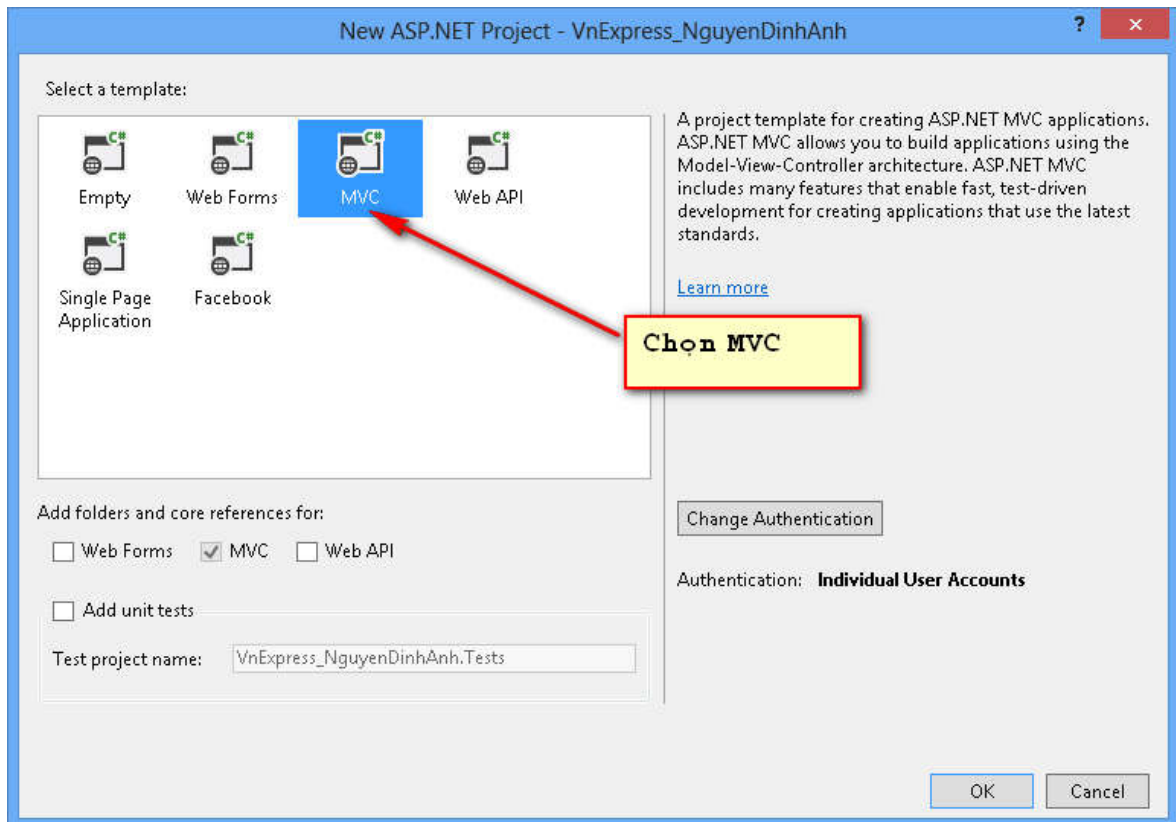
New ASP.NET Project - VnExpress_NguyenDinhAnh

?

Select a template:

C#
Empty

C#
Web Forms

C#
MVC

C#
Web API

C#
Single Page Application

C#
Facebook

A project template for creating ASP.NET MVC applications. ASP.NET MVC allows you to build applications using the Model-View-Controller architecture. ASP.NET MVC includes many features that enable fast, test-driven development for creating applications that use the latest standards.

Learn more

Chọn MVC

Add folders and core references for:

Web Forms

MVC

Web API

Add unit tests

Test project name: VnExpress_NguyenDinhAnh.Tests

Change Authentication

Authentication: **Individual User Accounts**

OK

Cancel